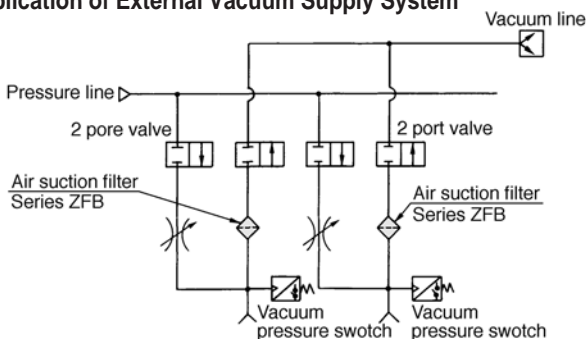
plication of External Vacuum Supply System

Vacuum line

Pressure line

2 pore valve

2 port valve

Air suction filter
Series ZFB

Air suction filter
Series ZFB

Vacuum
pressure swotch

Vacuum
pressure swotch